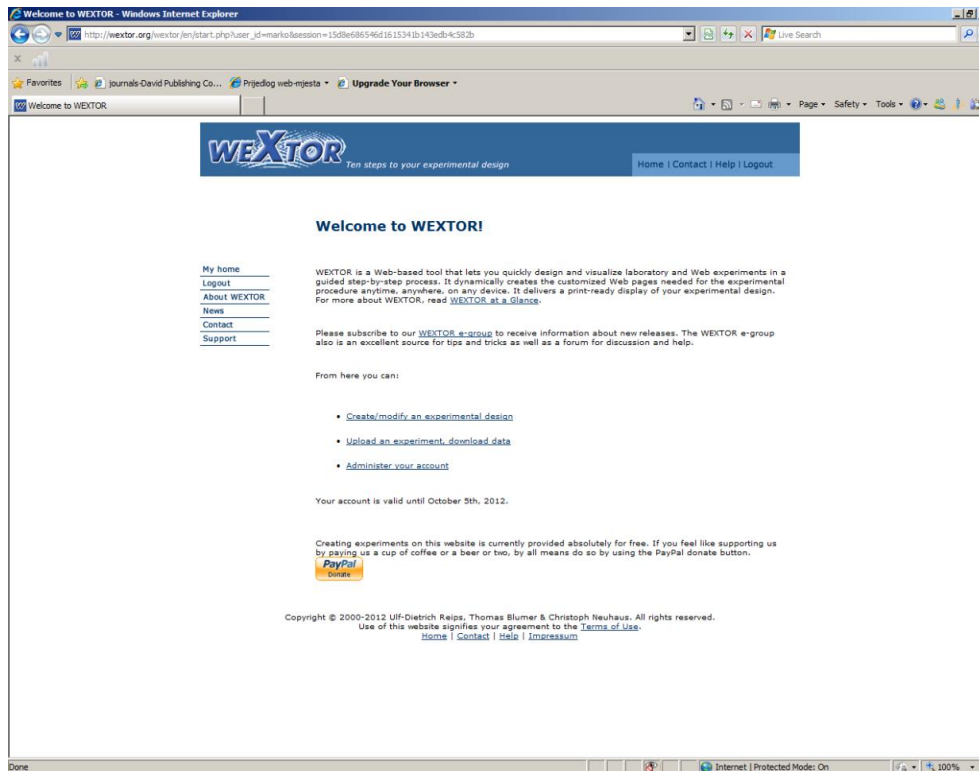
Welcome to WEXTOR - Windows Internet Explorer

http://wextor.org/wextor/en/start.php?user_id=marko&session=15d8e686546d1615341b143edb4c582b

Live Search

Favorites | journals-David Publishing Co... | Prijedlog web-mjesta | Upgrade Your Browser

Welcome to WEXTOR

Page • Safety • Tools •

WEXTOR Ten steps to your experimental design

Home | Contact | Help | Logout

Welcome to WEXTOR!

My home
Logout
About WEXTOR
News
Contact
Support

WEXTOR is a Web-based tool that lets you quickly design and visualize laboratory and Web experiments in a guided step-by-step process. It dynamically creates the customized Web pages needed for the experimental procedure anytime, anywhere, on any device. It delivers a print-ready display of your experimental design. For more about WEXTOR, read WEXTOR at a Glance.

Please subscribe to our WEXTOR e-group to receive information about new releases. The WEXTOR e-group also is an excellent source for tips and tricks as well as a forum for discussion and help.

From here you can:

• Create/modify an experimental design

• Upload an experiment, download data

• Administer your account

Your account is valid until October 5th, 2012.

Creating experiments on this website is currently provided absolutely for free. If you feel like supporting us by paying us a cup of coffee or a beer or two, by all means do so by using the PayPal donate button.

PayPal Donate

Copyright © 2000-2012 Ulf-Dietrich Reips, Thomas Blumer & Christoph Neuhaus. All rights reserved.
Use of this website signifies your agreement to the Terms of Use.
Home | Contact | Help | Impressum

Done

Internet | Protected Mode: On

100%